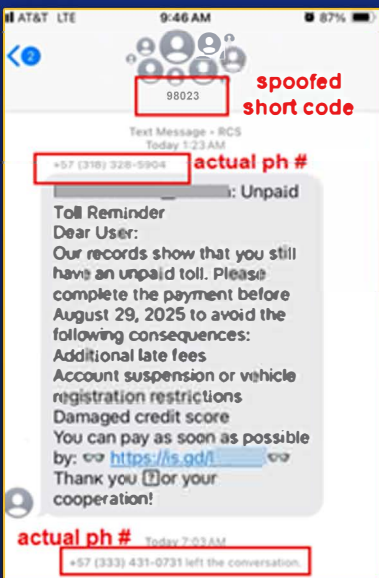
AT&T LTE 9:46 AM 87%

2

98023

spoofed short code

Text Message • RCS
Today 1:23 AM

+57 (318) 328-5904 actual ph #

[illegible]: Unpaid Toll Reminder
Dear User:
Our records show that you still have an unpaid toll. Please complete the payment before August 29, 2025 to avoid the following consequences:
Additional late fees
Account suspension or vehicle registration restrictions
Damaged credit score
You can pay as soon as possible by: 👓 https://is.gd/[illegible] 👓
Thank you ?or your cooperation!

actual ph #

Today 7:03 AM
+57 (333) 431-0731 left the conversation.